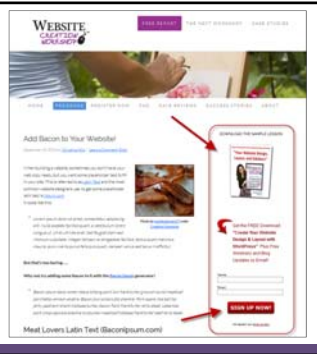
WEBSITE CREATION WORKSHOP

FREE REPORT

TIN HATT WORKSHOP

CASE STUDIES

HOME

PROGRAMS

REGISTER NOW

FAQ

RAVE REVIEWS

SUCCESS STORIES

ABOUT

Add Bacon to Your Website!

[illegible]

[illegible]

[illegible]

But that's too boring...

Why not try adding some Bacon to it with the Bacon Ipsum generator!

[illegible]

Meat Lovers Latin Text (BaconIpsum.com)

DOWNLOAD THE SAMPLE LESSON

Get the FREE Download: "Create Your Website Design & Layout with WordPress" Plus Free Webinars and Blog Updates by Email!

Name

Email

SIGN UP NOW!

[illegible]